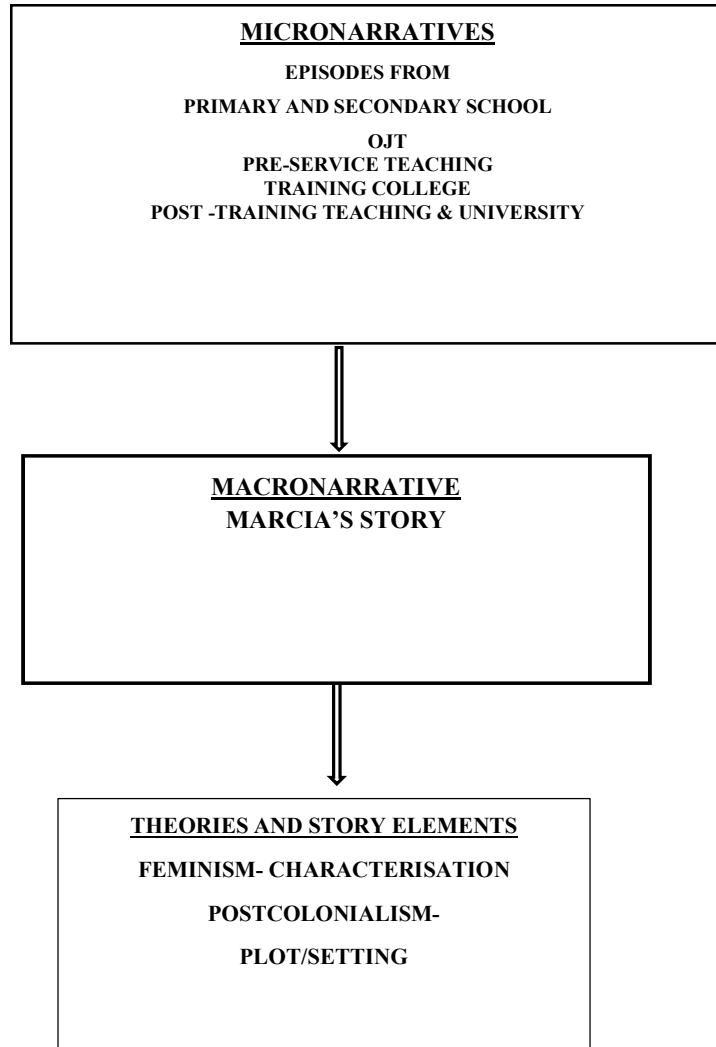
MICRONARRATIVES

EPISODES FROM

PRIMARY AND SECONDARY SCHOOL

OJT
PRE-SERVICE TEACHING
TRAINING COLLEGE
POST -TRAINING TEACHING & UNIVERSITY

MACRONARRATIVE
MARCIA'S STORY

THEORIES AND STORY ELEMENTS

FEMINISM- CHARACTERISATION

POSTCOLONIALISM-

PLOT/SETTING